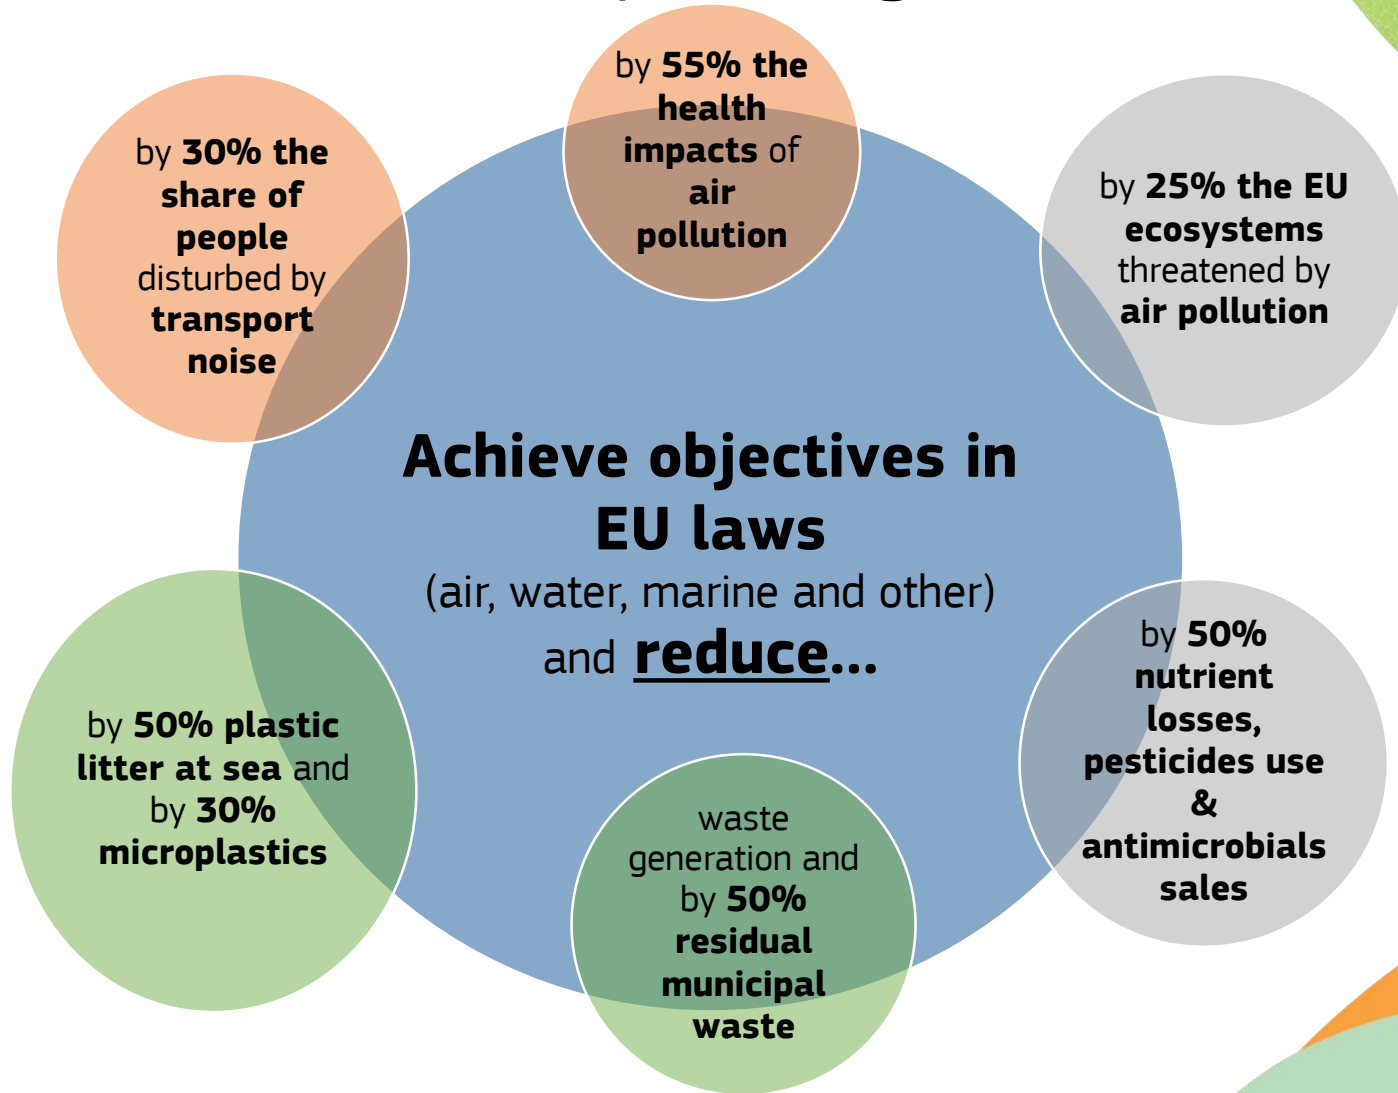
Achieve objectives in EU laws
(air, water, marine and other)
and reduce...

by 55% the health impacts of air pollution

by 30% the share of people disturbed by transport noise

by 25% the EU ecosystems threatened by air pollution

by 50% plastic litter at sea and by 30% microplastics

waste generation and by 50% residual municipal waste

by 50% nutrient losses, pesticides use & antimicrobials sales